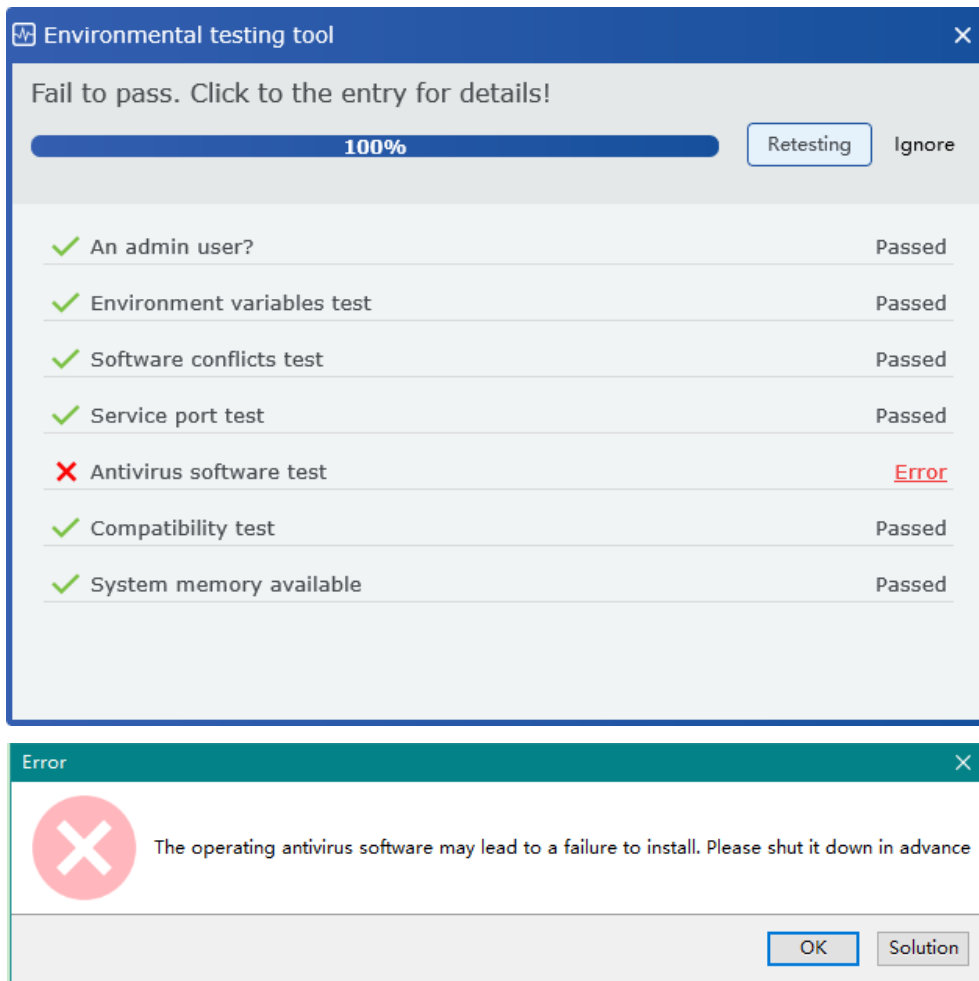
Environmental testing tool

Fail to pass. Click to the entry for details!

100%

Retesting

Ignore

An admin user? Passed

Environment variables test Passed

Software conflicts test Passed

Service port test Passed

Antivirus software test Error

Compatibility test Passed

System memory available Passed

Error

The operating antivirus software may lead to a failure to install. Please shut it down in advance

OK

Solution